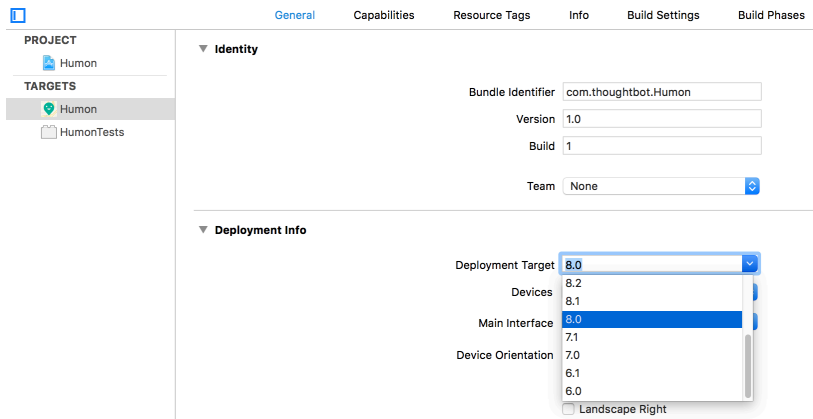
General Capabilities Resource Tags Info Build Settings Build Phases

PROJECT
Humon
TARGETS
Humon
HumonTests

Identity

Bundle Identifier com.thoughtbot.Humon
Version 1.0
Build 1

Team None

Deployment Info

Deployment Target 8.0
Devices
Main Interface
Device Orientation

8.2
8.1
8.0
7.1
7.0
6.1
6.0

Landscape Right